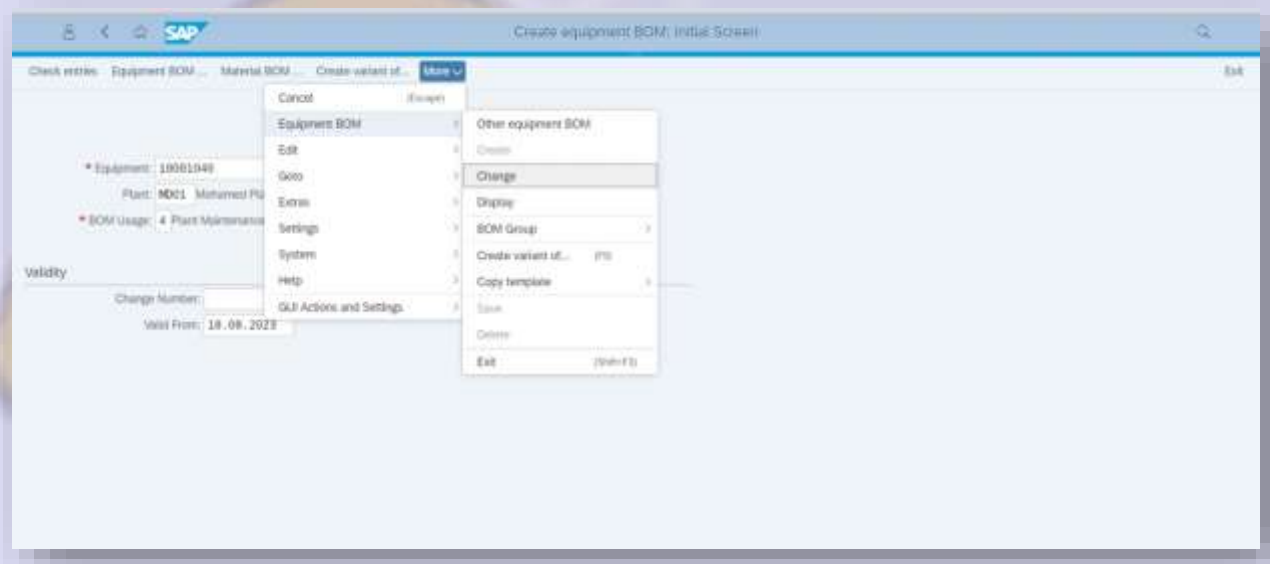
SAP Create equipment BOM: Initial Screen

Check entries Equipment BOM ... Material BOM ... Create variant of... More Exit

* Equipment: 10001040
Plant: MD01 Mohamed Pl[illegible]
* BOM Usage: 4 Plant Maintenance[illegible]

Validity
Change Number:
Valid From: 10.08.2023

Cancel (Escape)
Equipment BOM
Edit
Goto
Extras
Settings
System
Help
GUI Actions and Settings

Other equipment BOM
Create
Change
Display
BOM Group
Create variant of... (F5)
Copy template
Save
Delete
Exit (Shift+F3)